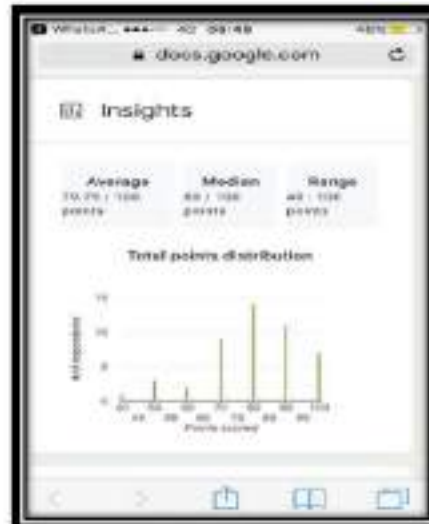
WhatsA... •••○○ 3G 08:48 48%

docs.google.com

Insights

Average
79.79 / 100 points

Median
80 / 100 points

Range
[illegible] / 100 points

Total points distribution

15

10

5

0

# of respondents

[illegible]

Points scored